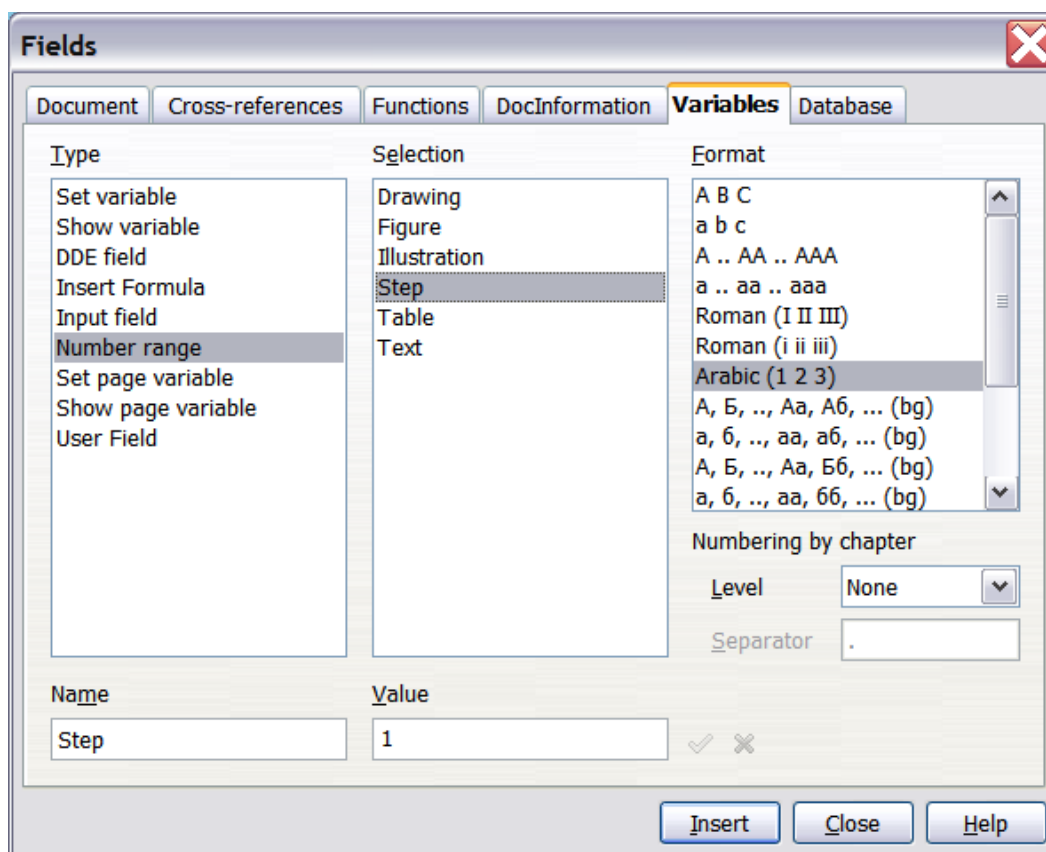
Fields

Document | Cross-references | Functions | DocInformation | Variables | Database

Type
Set variable
Show variable
DDE field
Insert Formula
Input field
Number range
Set page variable
Show page variable
User Field

Selection
Drawing
Figure
Illustration
Step
Table
Text

Format
A B C
a b c
A .. AA .. AAA
a .. aa .. aaa
Roman (I II III)
Roman (i ii iii)
Arabic (1 2 3)
А, Б, .., Аа, Аб, ... (bg)
а, б, .., аа, аб, ... (bg)
А, Б, .., Аа, Бб, ... (bg)
а, б, .., аа, бб, ... (bg)

Numbering by chapter
Level None
Separator .

Name
Step

Value
1

Insert Close Help